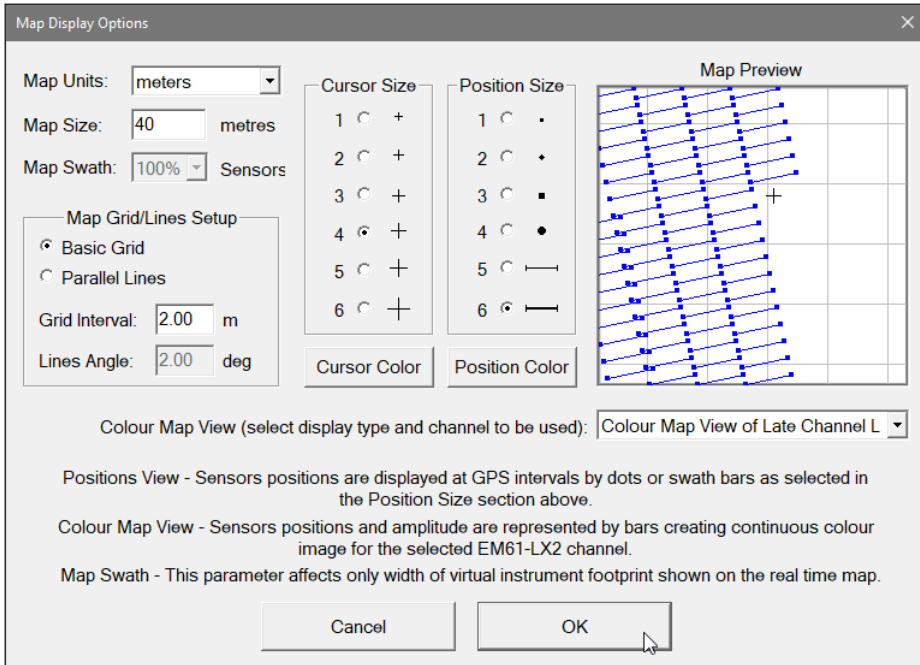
Map Display Options

Map Units: meters

Map Size: 40 metres

Map Swath: 100% Sensors

Map Grid/Lines Setup
Basic Grid
Parallel Lines
Grid Interval: 2.00 m
Lines Angle: 2.00 deg

Cursor Size
1
2
3
4
5
6

Position Size
1
2
3
4
5
6

Cursor Color

Position Color

Map Preview

Colour Map View (select display type and channel to be used): Colour Map View of Late Channel L

Positions View - Sensors positions are displayed at GPS intervals by dots or swath bars as selected in the Position Size section above.

Colour Map View - Sensors positions and amplitude are represented by bars creating continuous colour image for the selected EM61-LX2 channel.

Map Swath - This parameter affects only width of virtual instrument footprint shown on the real time map.

Cancel

OK